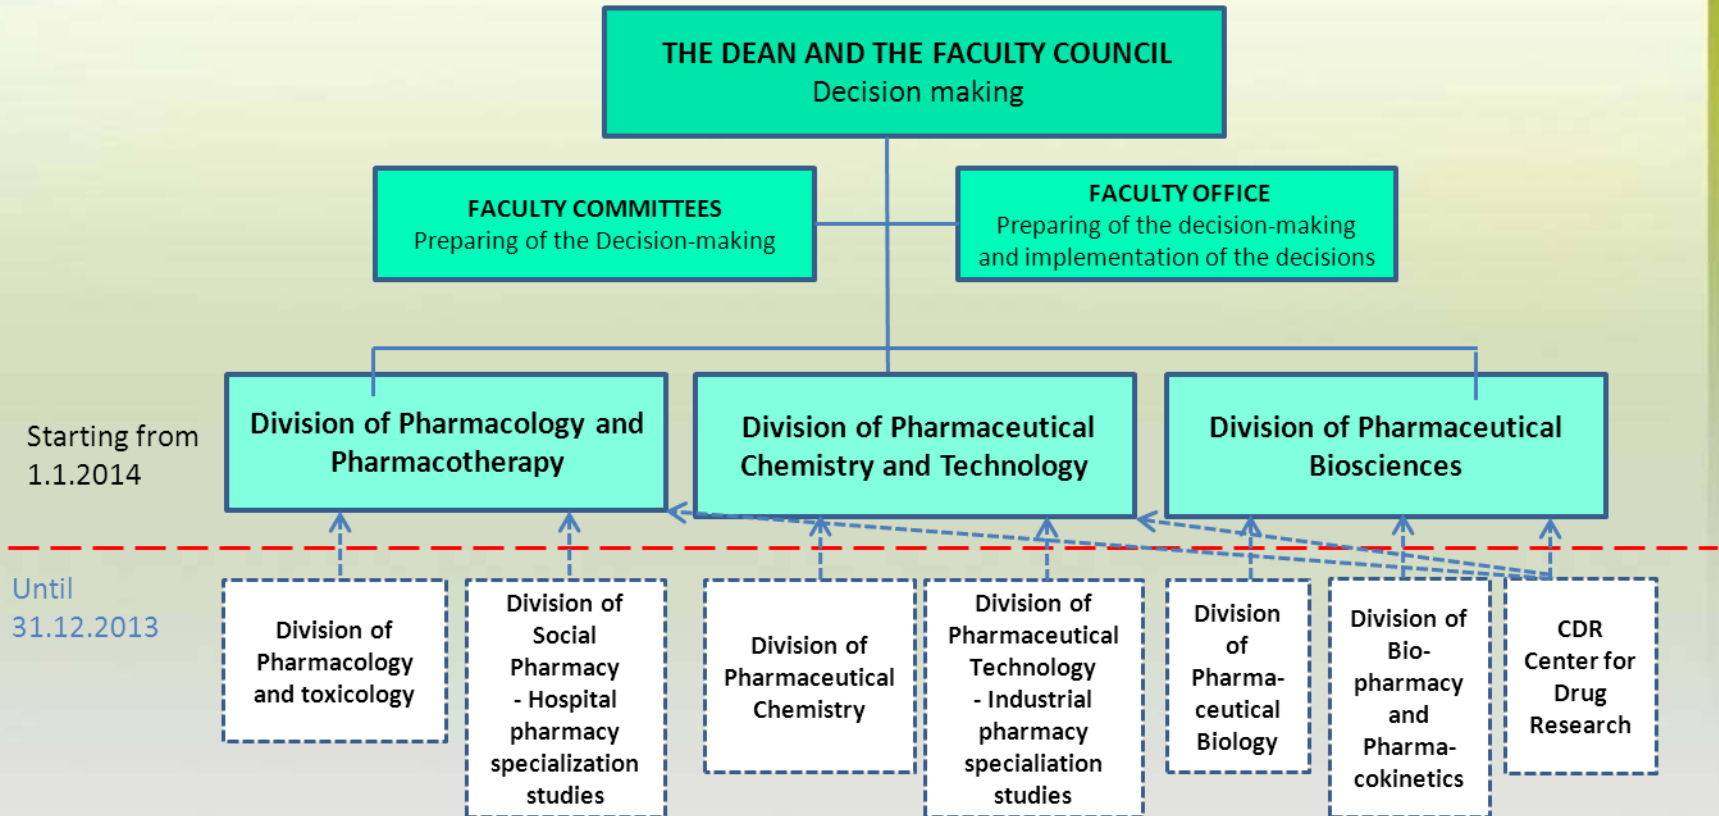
THE DEAN AND THE FACULTY COUNCIL
Decision making

FACULTY COMMITTEES
Preparing of the Decision-making

FACULTY OFFICE
Preparing of the decision-making and implementation of the decisions

Starting from 1.1.2014

Division of Pharmacology and Pharmacotherapy

Division of Pharmaceutical Chemistry and Technology

Division of Pharmaceutical Biosciences

Until 31.12.2013

Division of Pharmacology and toxicology

Division of Social Pharmacy - Hospital pharmacy specialization studies

Division of Pharmaceutical Chemistry

Division of Pharmaceutical Technology - Industrial pharmacy specialization studies

Division of Pharmaceutical Biology

Division of Biopharmacy and Pharmacokinetics

CDR Center for Drug Research